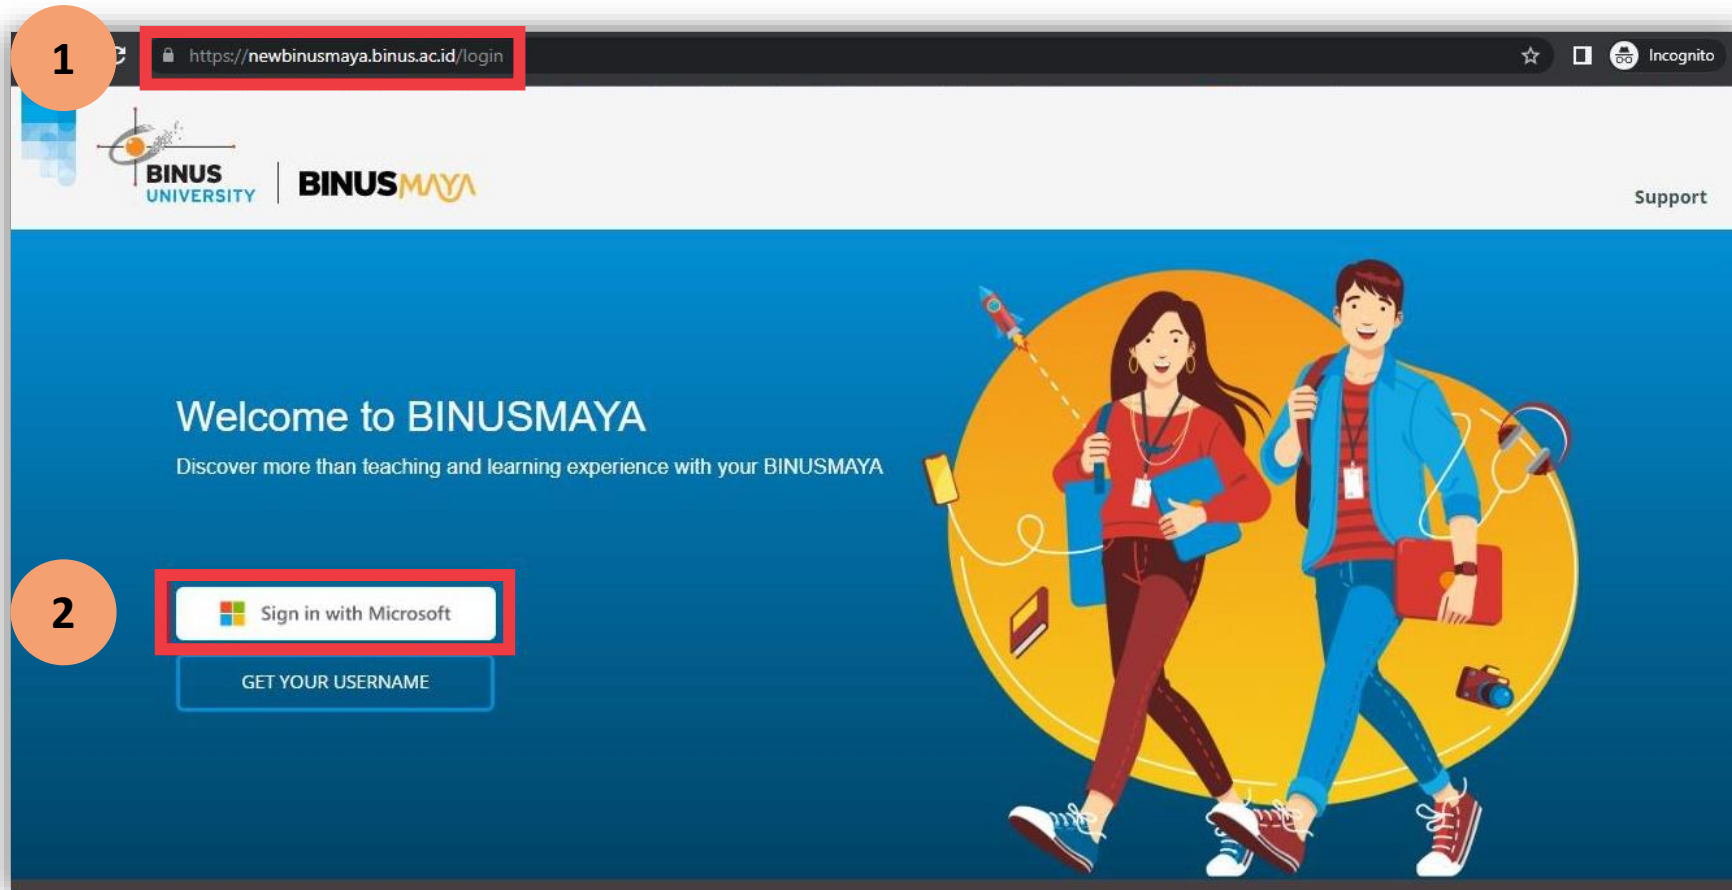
1

https://newbinusmaya.binus.ac.id/login

Incognito

BINUS UNIVERSITY

BINUSMAYA

Support

Welcome to BINUSMAYA

Discover more than teaching and learning experience with your BINUSMAYA

2

Sign in with Microsoft

GET YOUR USERNAME